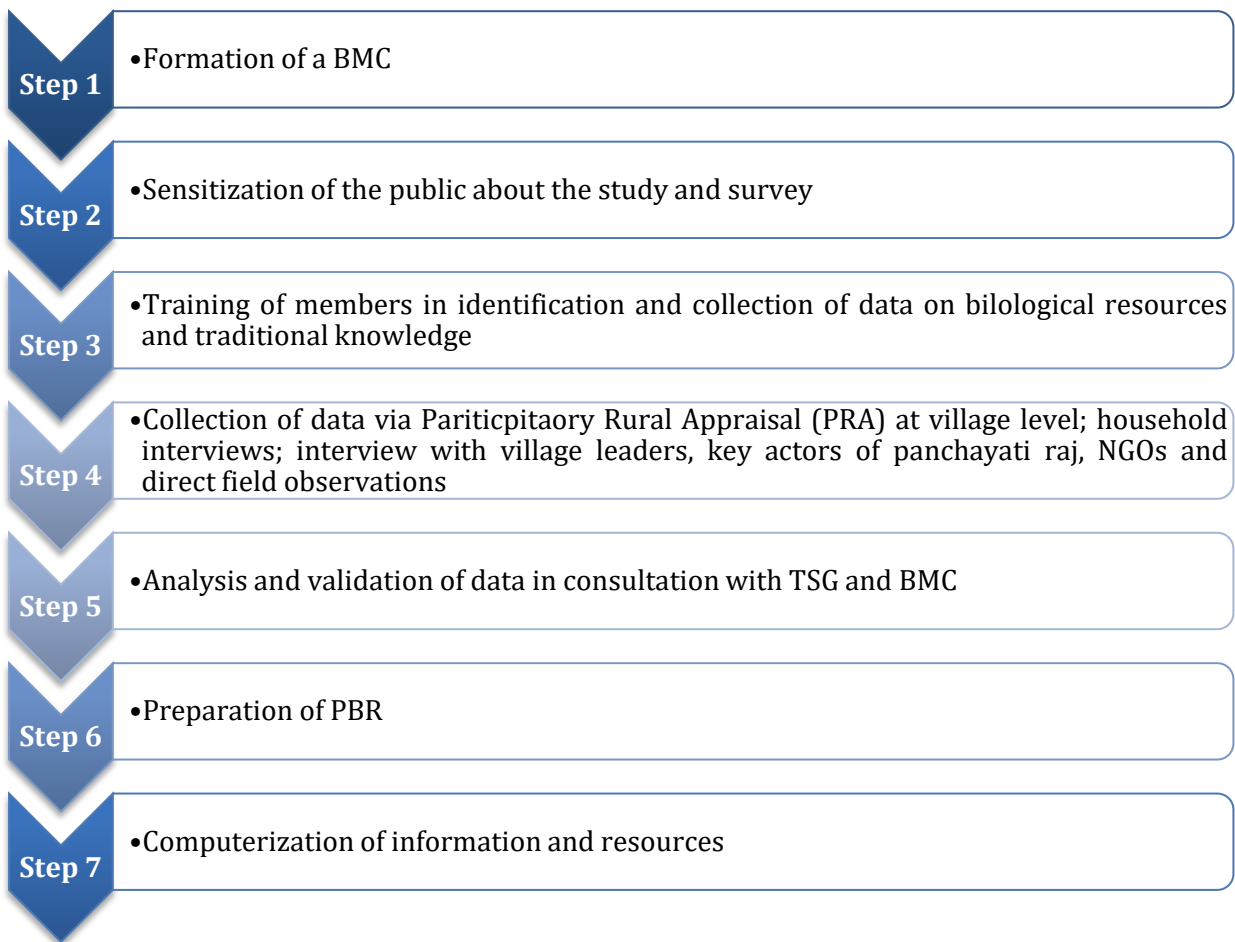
Step 1
•Formation of a BMC

Step 2
•Sensitization of the public about the study and survey

Step 3
•Training of members in identification and collection of data on bilological resources and traditional knowledge

Step 4
•Collection of data via Pariticpitaory Rural Appraisal (PRA) at village level; household interviews; interview with village leaders, key actors of panchayati raj, NGOs and direct field observations

Step 5
•Analysis and validation of data in consultation with TSG and BMC

Step 6
•Preparation of PBR

Step 7
•Computerization of information and resources